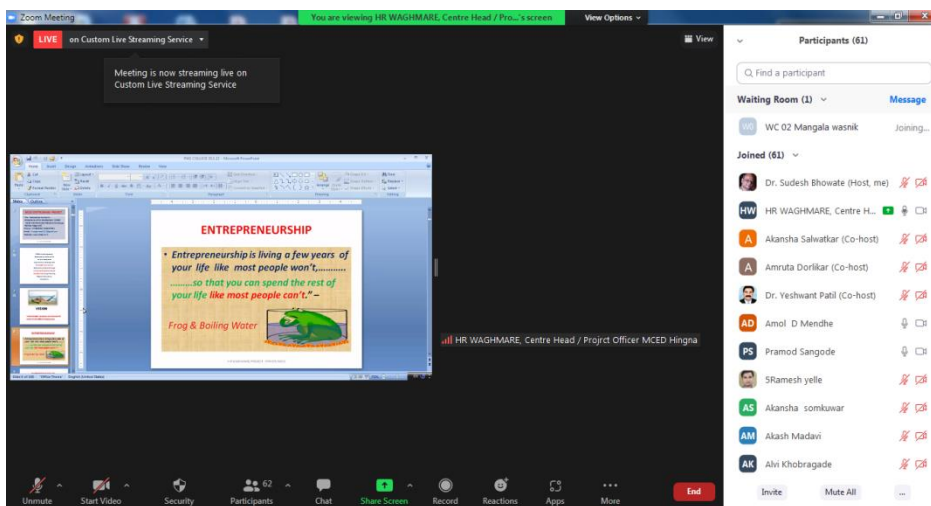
Zoom Meeting

You are viewing HR WAGHMARE, Centre Head / Pro...'s screen

View Options

LIVE on Custom Live Streaming Service

View

Meeting is now streaming live on Custom Live Streaming Service

ENTREPRENEURSHIP

• Entrepreneurship is living a few years of your life like most people won't,………. ………so that you can spend the rest of your life like most people can't." –

Frog & Boiling Water

HR WAGHMARE, Centre Head / Projrct Officer MCED Hingna

Participants (61)

Find a participant

Waiting Room (1)

Message

WC 02 Mangala wasnik

Joining...

Joined (61)

Dr. Sudesh Bhowate (Host, me)

HW HR WAGHMARE, Centre H...

A Akansha Salwatkar (Co-host)

A Amruta Dorlikar (Co-host)

Dr. Yeshwant Patil (Co-host)

AD Amol D Mendhe

PS Pramod Sangode

5Ramesh yelle

AS Akansha somkuwar

AM Akash Madavi

AK Alvi Khobragade

Unmute

Start Video

Security

62 Participants

Chat

Share Screen

Record

Reactions

Apps

More

End

Invite

Mute All

...